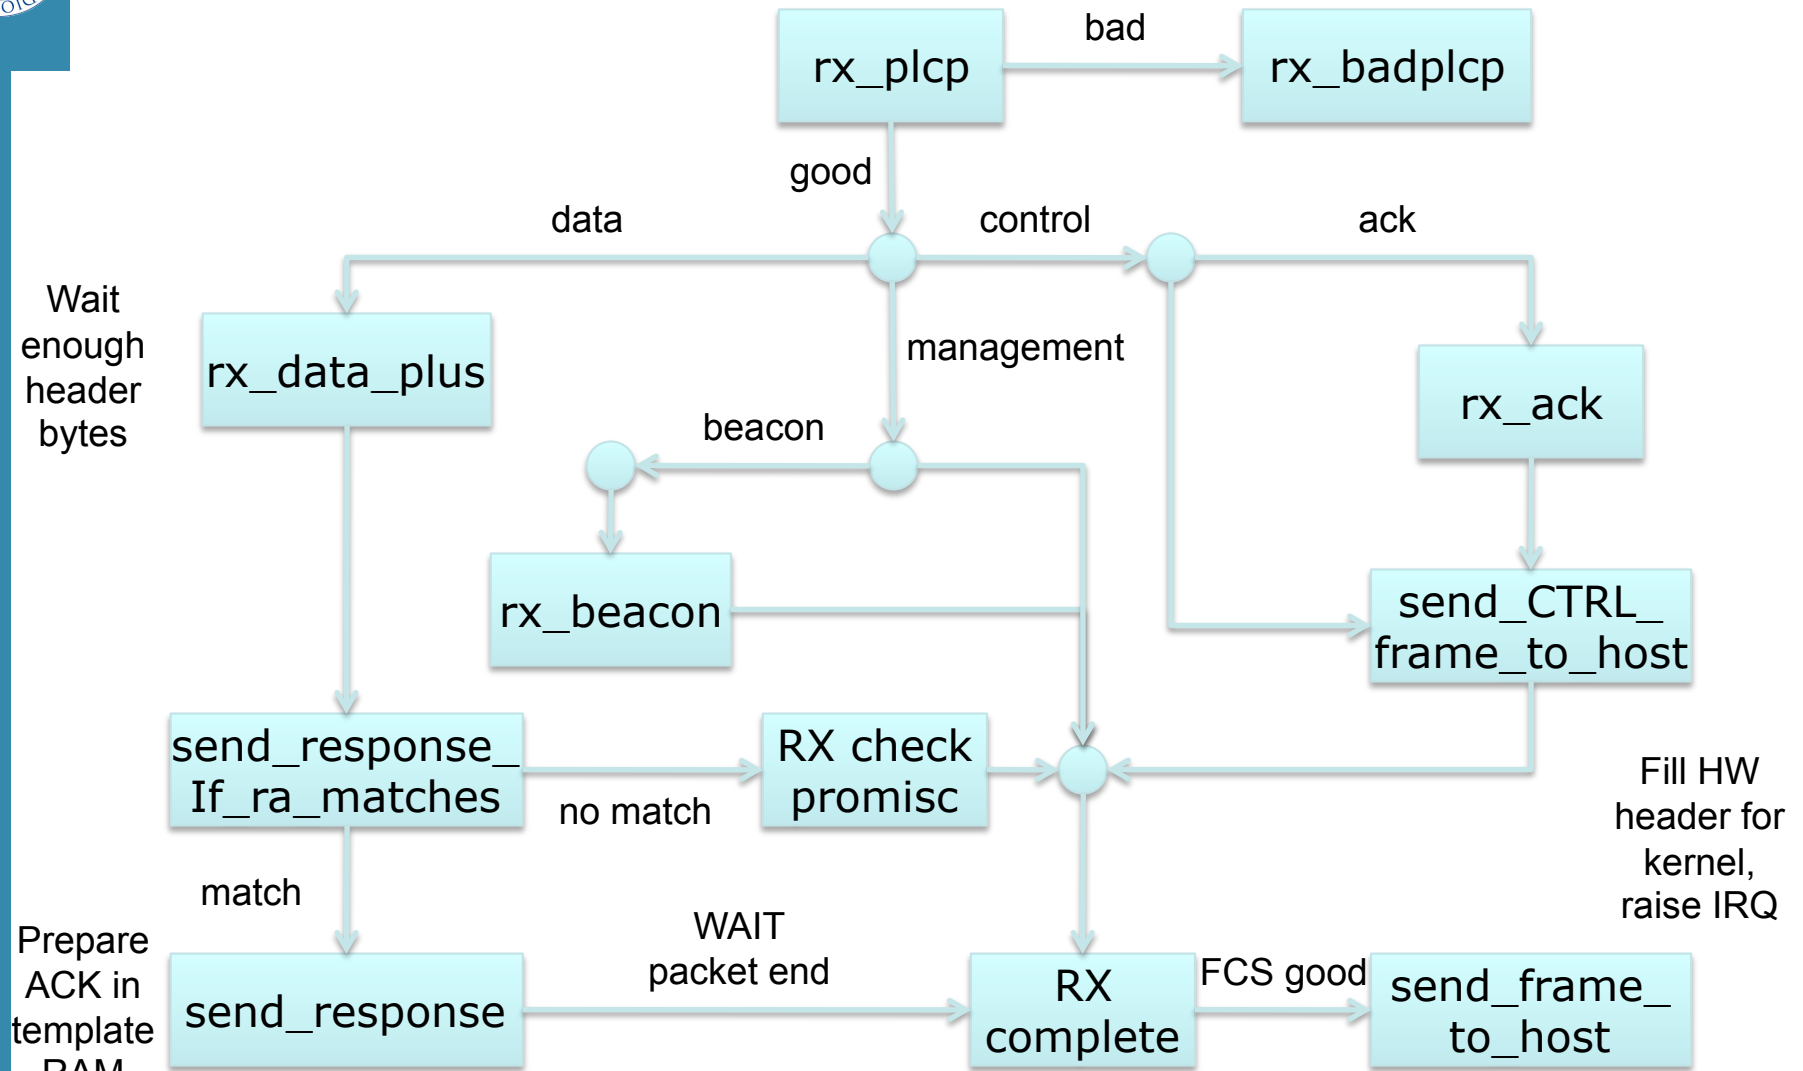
rx_plcp

bad

rx_badplcp

good

data

control

ack

Wait enough header bytes

rx_data_plus

management

rx_ack

beacon

rx_beacon

send_CTRL_ frame_to_host

send_response_ If_ra_matches

RX check promisc

no match

Fill HW header for kernel, raise IRQ

match

Prepare ACK in template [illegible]

WAIT packet end

send_response

RX complete

FCS good

send_frame_ to_host